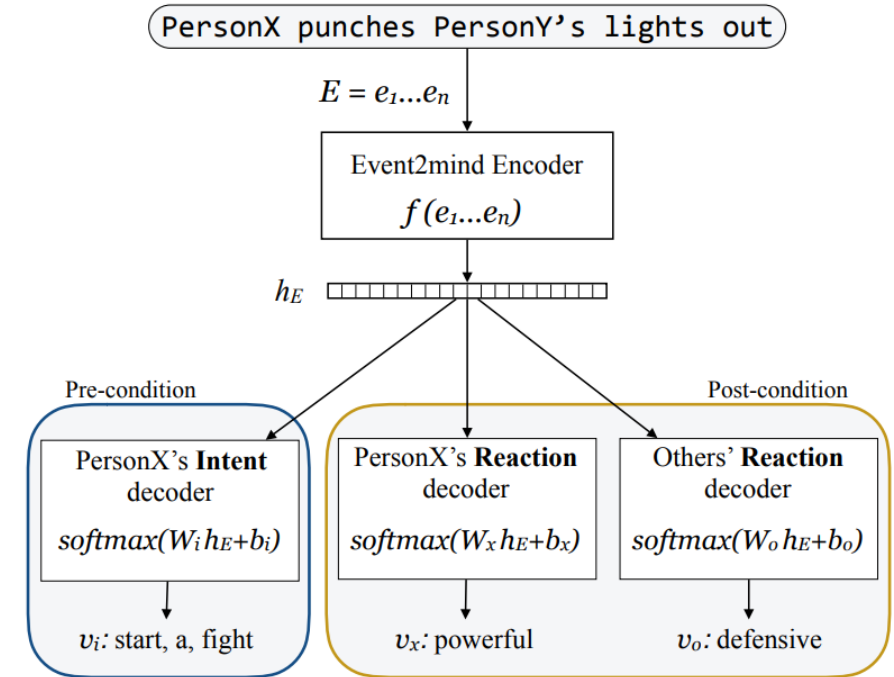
PersonX punches PersonY's lights out

$E = e_1...e_n$

Event2mind Encoder
$f(e_1...e_n)$

$h_E$

Pre-condition

Post-condition

PersonX's **Intent** decoder
$softmax(W_i h_E + b_i)$

PersonX's **Reaction** decoder
$softmax(W_x h_E + b_x)$

Others' **Reaction** decoder
$softmax(W_o h_E + b_o)$

$v_i$: start, a, fight

$v_x$: powerful

$v_o$: defensive